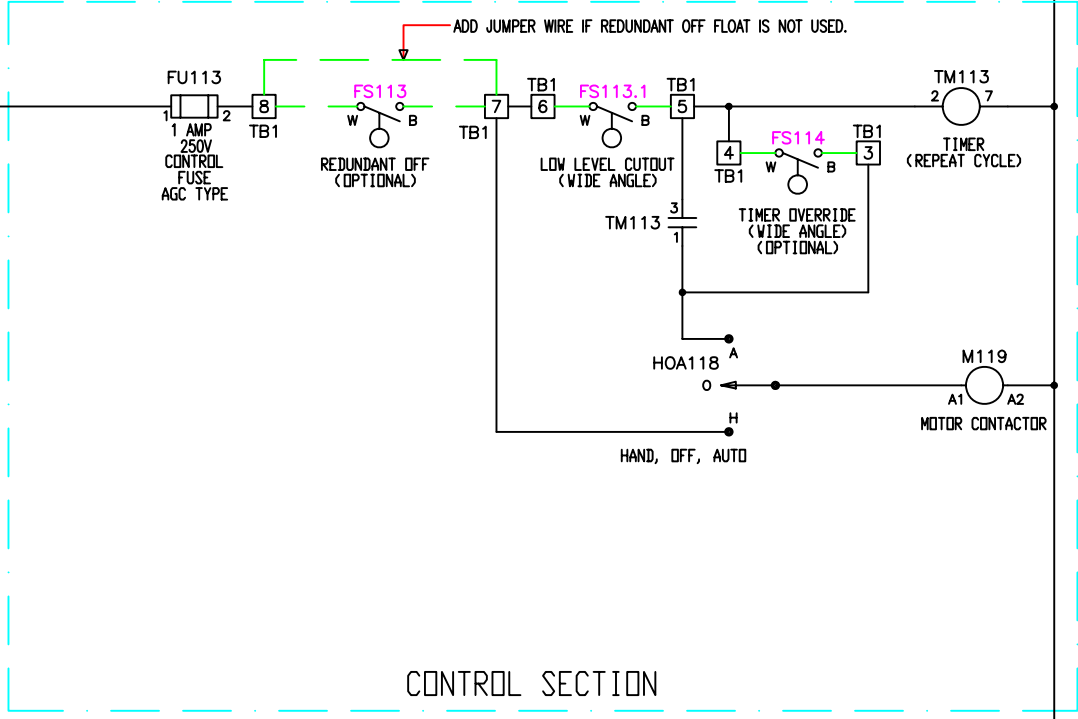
ADD JUMPER WIRE IF REDUNDANT OFF FLOAT IS NOT USED.

FU113
1 2
1 AMP
250V
CONTROL
FUSE
AGC TYPE

8
TB1

FS113
W B
REDUNDANT OFF
(OPTIONAL)

7
TB1

TB1
6

FS113.1
W B
LOW LEVEL CUTOUT
(WIDE ANGLE)

TB1
5

TM113
2 7
TIMER
(REPEAT CYCLE)

4
TB1

FS114
W B

TB1
3

TM113
3
1

TIMER OVERRIDE
(WIDE ANGLE)
(OPTIONAL)

A
HOA118
O
H
HAND, OFF, AUTO

M119
A1 A2
MOTOR CONTACTOR

CONTROL SECTION